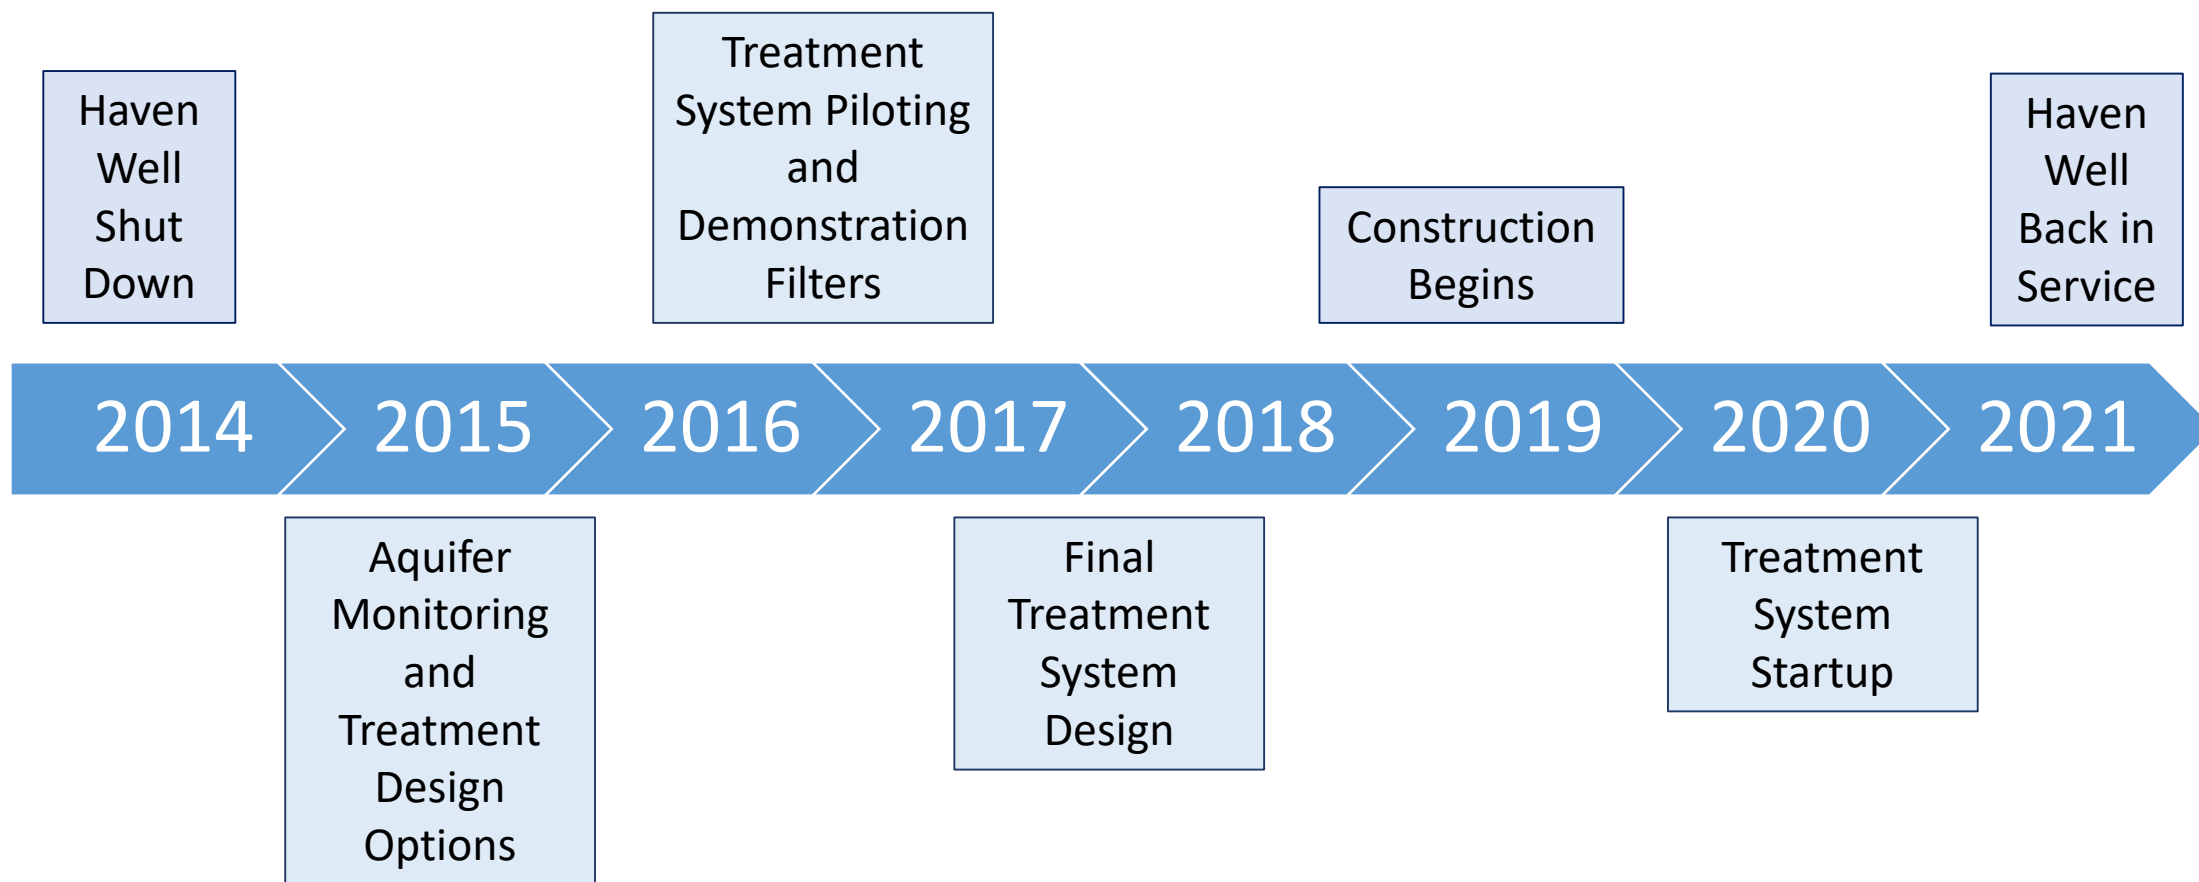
Haven Well Shut Down

Treatment System Piloting and Demonstration Filters

Construction Begins

Haven Well Back in Service

2014 2015 2016 2017 2018 2019 2020 2021

Aquifer Monitoring and Treatment Design Options

Final Treatment System Design

Treatment System Startup